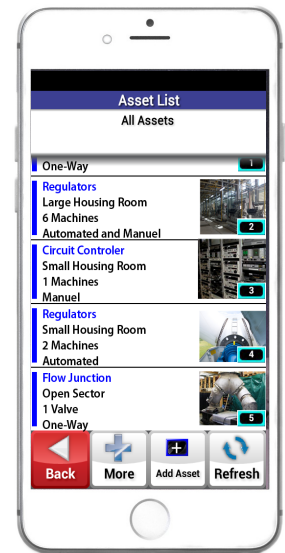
Asset List

All Assets

One-Way

1

Regulators
Large Housing Room
6 Machines
Automated and Manuel

2

Circuit Controler
Small Housing Room
1 Machines
Manuel

3

Regulators
Small Housing Room
2 Machines
Automated

4

Flow Junction
Open Sector
1 Valve
One-Way

5

Back

More

Add Asset

Refresh